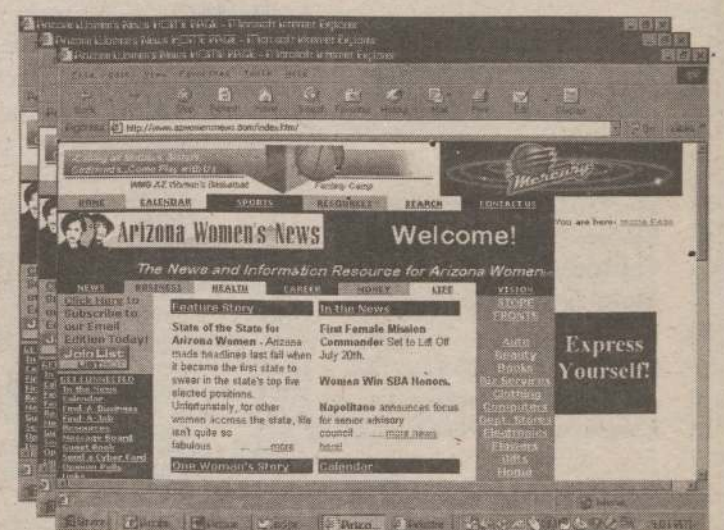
Arizona Women's News HOME PAGE - Microsoft Internet Explorer

Arizona Women's News HOME PAGE - Microsoft Internet Explorer

Arizona Women's News HOME PAGE - Microsoft Internet Explorer

File Edit View Favorites Tools Help

Back Forward Stop Refresh Home Search Favorites History Mail Print Edit Discuss

Address http://www.azwomensnews.com/index.htm

WNBA AZ Women's Basketball

Mercury

HOME CALENDAR SPORTS RESOURCES SEARCH CONTACT US

You are here: Home Page

Arizona Women's News

Welcome!

The News and Information Resource for Arizona Women

NEWS BUSINESS HEALTH CAREER MONEY LIFE VISION

Click Here to Subscribe to our Email Edition Today!

Join List

GET CONNECTED
In the News
Calendar
Find A Business
Find A Job
Resources
Message Board
Guest Book
Send a Cyber Card
Opinion Polls

Feature Story

State of the State for Arizona Women - Arizona made headlines last fall when it became the first state to swear in the state's top five elected positions. Unfortunately, for other women accross the state, life isn't quite so fabulous. ......more

One Woman's Story

In the News

First Female Mission Commander Set to Lift Off July 20th.

Women Win SBA Honors.

Napolitano announces focus for senior advisory council ... more news here!

Calendar

STORE FRONTS

Auto
Beauty
Books
Biz Services
Clothing
Computers
Dept. Stores
Electronics
Flowers
Gifts
Home

Express Yourself!

Internet

Start